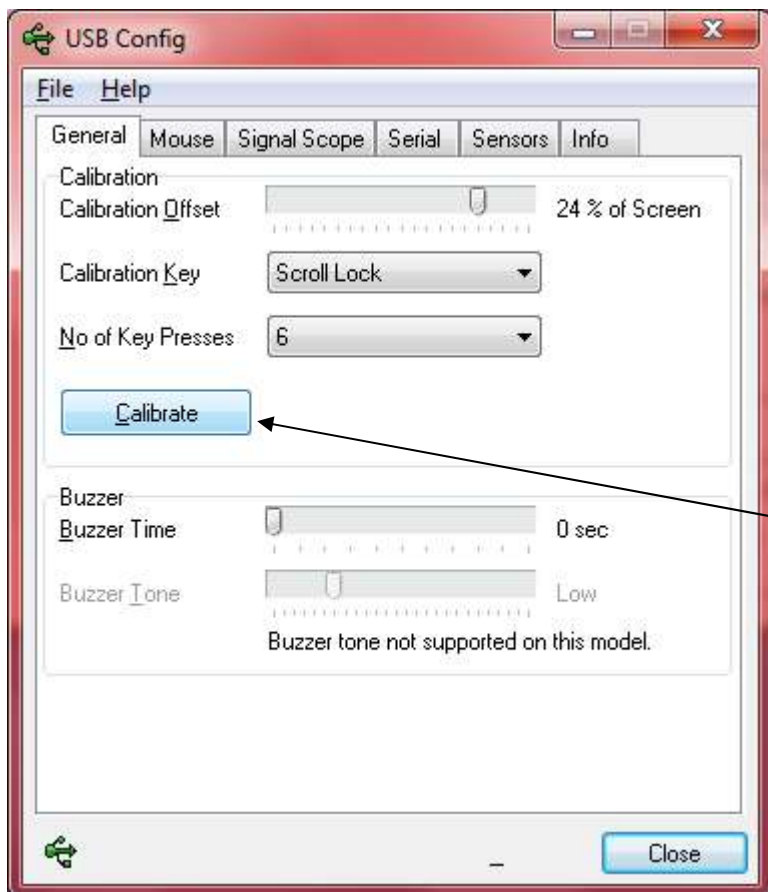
USB Config

File Help

General | Mouse | Signal Scope | Serial | Sensors | Info

Calibration
Calibration Offset 24 % of Screen

Calibration Key Scroll Lock

No of Key Presses 6

Calibrate

Buzzer
Buzzer Time 0 sec

Buzzer Tone Low

Buzzer tone not supported on this model.

Close